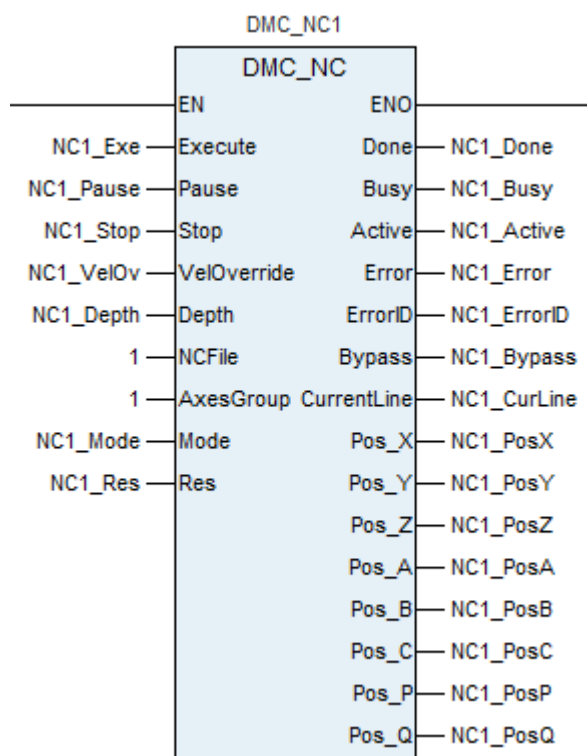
DMC_NC1

DMC_NC

EN
ENO

NC1_Exe — Execute
Done — NC1_Done

NC1_Pause — Pause
Busy — NC1_Busy

NC1_Stop — Stop
Active — NC1_Active

NC1_VelOv — VelOverride
Error — NC1_Error

NC1_Depth — Depth
ErrorID — NC1_ErrorID

1 — NCFile
Bypass — NC1_Bypass

1 — AxesGroup
CurrentLine — NC1_CurLine

NC1_Mode — Mode
Pos_X — NC1_PosX

NC1_Res — Res
Pos_Y — NC1_PosY

Pos_Z — NC1_PosZ

Pos_A — NC1_PosA

Pos_B — NC1_PosB

Pos_C — NC1_PosC

Pos_P — NC1_PosP

Pos_Q — NC1_PosQ